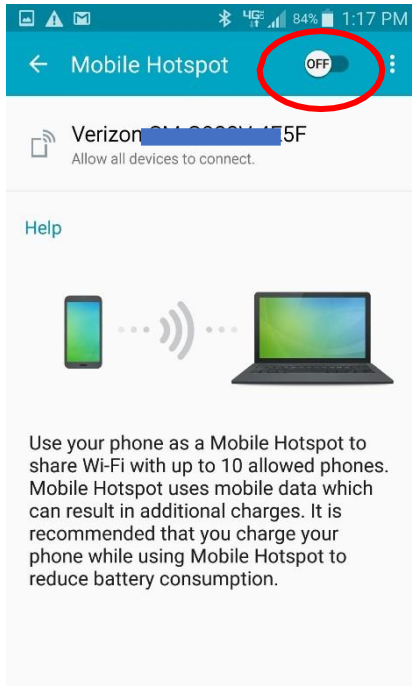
4G LTE 84% 1:17 PM

Mobile Hotspot OFF

Verizon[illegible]5F
Allow all devices to connect.

Help

Use your phone as a Mobile Hotspot to share Wi-Fi with up to 10 allowed phones. Mobile Hotspot uses mobile data which can result in additional charges. It is recommended that you charge your phone while using Mobile Hotspot to reduce battery consumption.